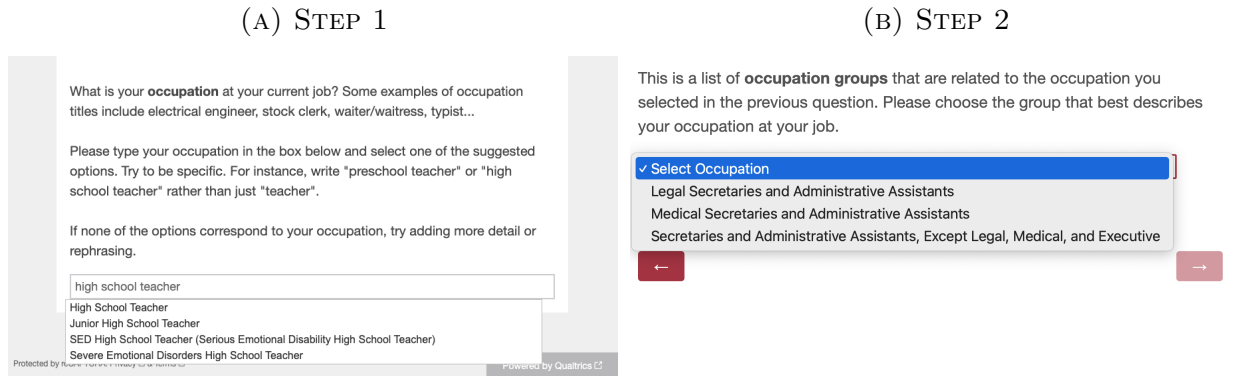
(A) Step 1

What is your **occupation** at your current job? Some examples of occupation titles include electrical engineer, stock clerk, waiter/waitress, typist...

Please type your occupation in the box below and select one of the suggested options. Try to be specific. For instance, write "preschool teacher" or "high school teacher" rather than just "teacher".

If none of the options correspond to your occupation, try adding more detail or rephrasing.

high school teacher

High School Teacher
Junior High School Teacher
SED High School Teacher (Serious Emotional Disability High School Teacher)
Severe Emotional Disorders High School Teacher

Protected by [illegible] Privacy & Terms

Powered by Qualtrics

(B) Step 2

This is a list of **occupation groups** that are related to the occupation you selected in the previous question. Please choose the group that best describes your occupation at your job.

✓ Select Occupation
Legal Secretaries and Administrative Assistants
Medical Secretaries and Administrative Assistants
Secretaries and Administrative Assistants, Except Legal, Medical, and Executive

←

→